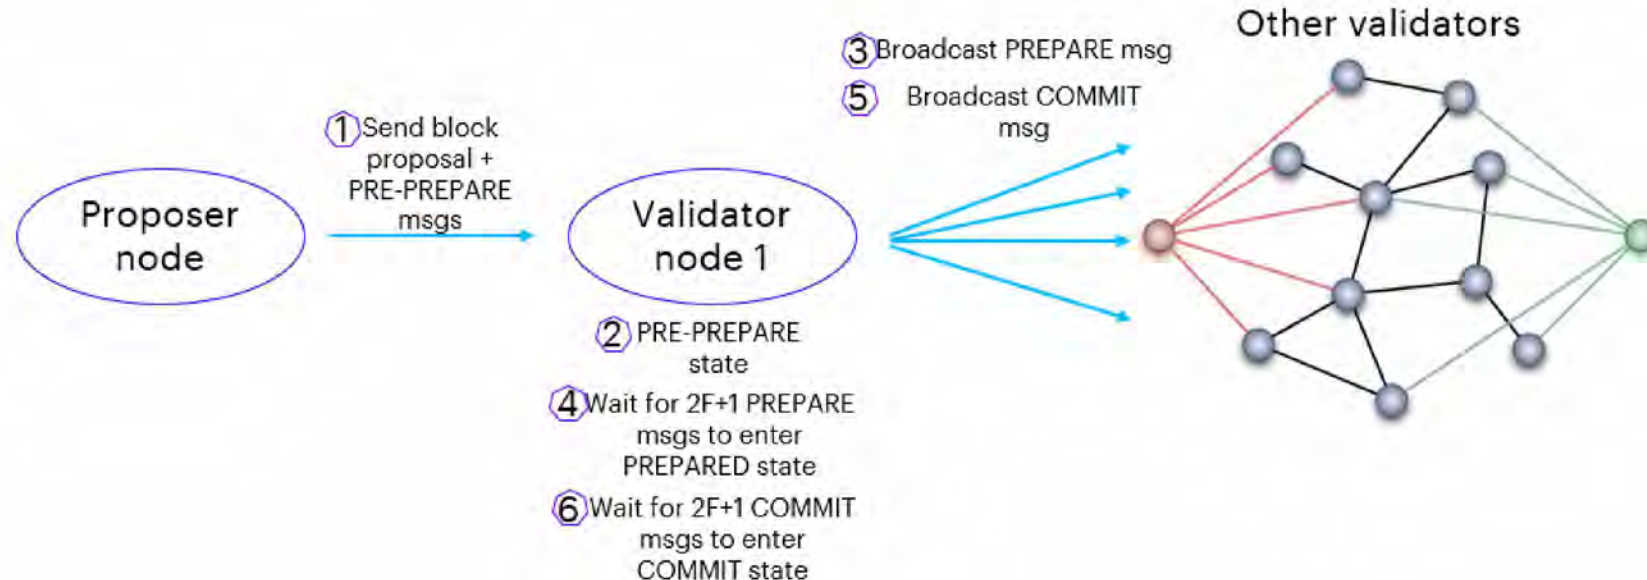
Other validators

3 Broadcast PREPARE msg

5 Broadcast COMMIT msg

1 Send block proposal + PRE-PREPARE msgs

Proposer node

Validator node 1

2 PRE-PREPARE state

4 Wait for 2F+1 PREPARE msgs to enter PREPARED state

6 Wait for 2F+1 COMMIT msgs to enter COMMIT state